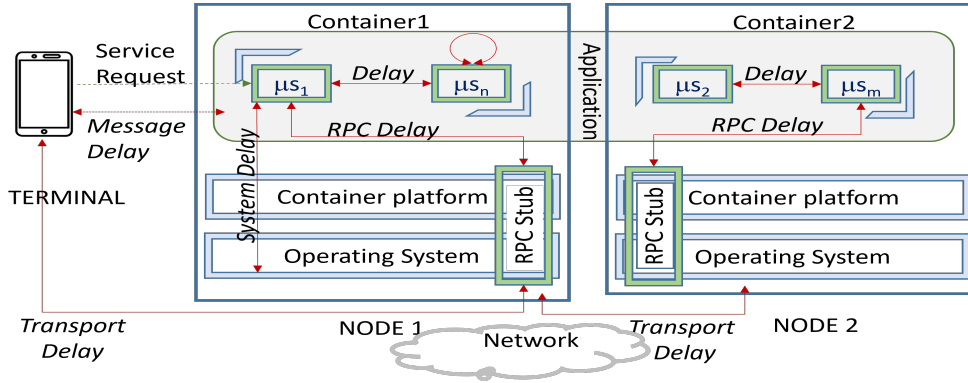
Container1

Container2

Service Request

Message Delay

TERMINAL

$\mu s_1$

Delay

$\mu s_n$

Application

$\mu s_2$

Delay

$\mu s_m$

RPC Delay

RPC Delay

System Delay

Container platform

Operating System

RPC Stub

RPC Stub

Container platform

Operating System

Transport Delay

NODE 1

Network

Transport Delay

NODE 2